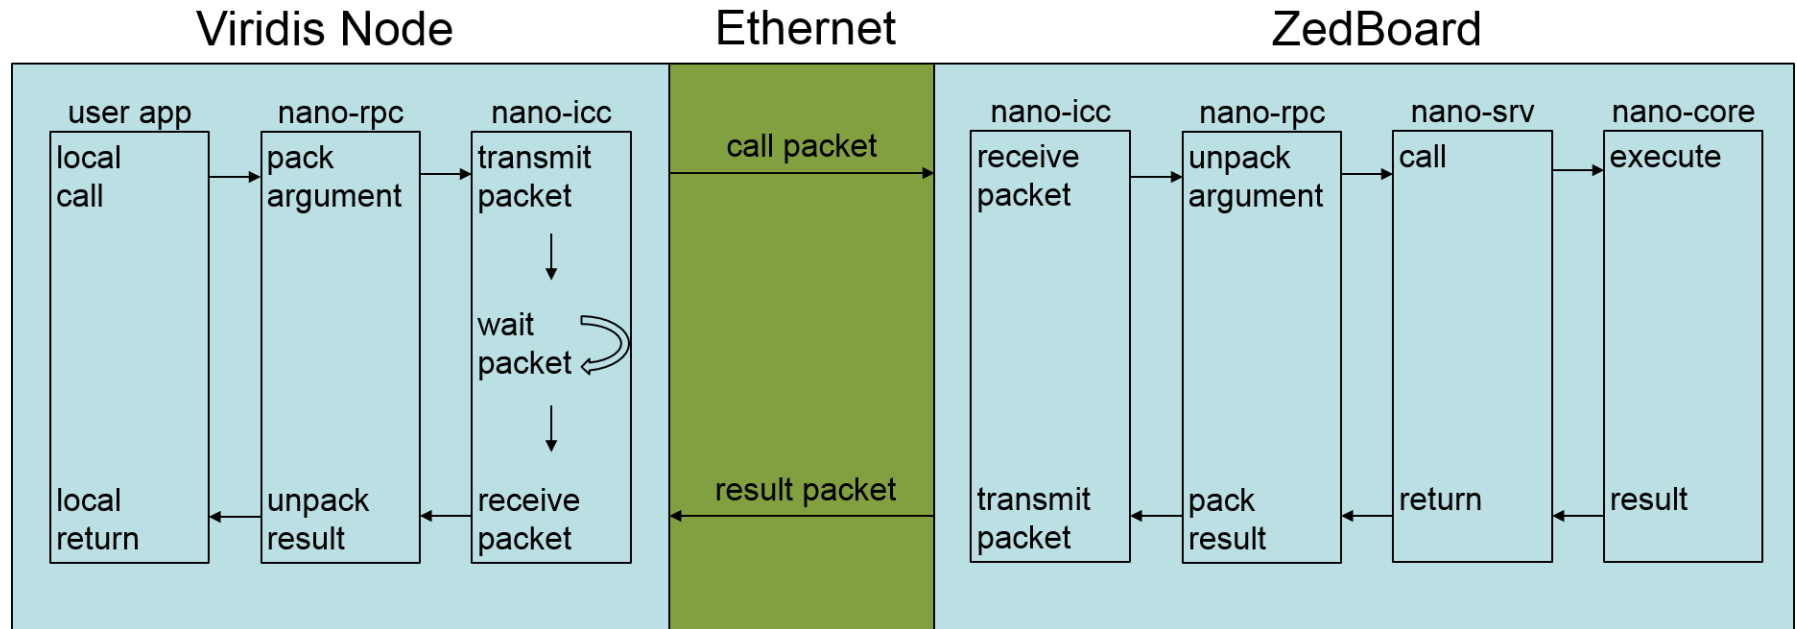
Viridis Node

Ethernet

ZedBoard

user app

local call

local return

nano-rpc

pack argument

unpack result

nano-icc

transmit packet

wait packet

receive packet

call packet

result packet

nano-icc

receive packet

transmit packet

nano-rpc

unpack argument

pack result

nano-srv

call

return

nano-core

execute

result